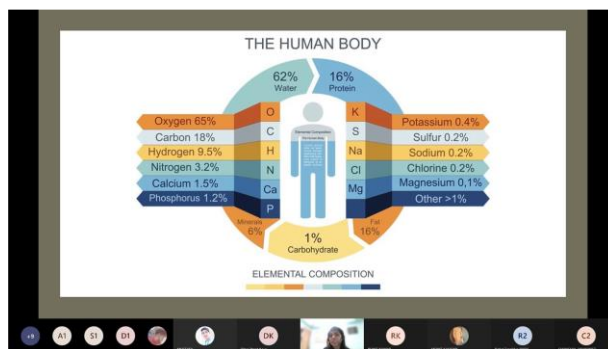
THE HUMAN BODY

62%
Water

16%
Protein

Oxygen 65%
Carbon 18%
Hydrogen 9.5%
Nitrogen 3.2%
Calcium 1.5%
Phosphorus 1.2%

O
C
H
N
Ca
P

K
S
Na
Cl
Mg

Potassium 0.4%
Sulfur 0.2%
Sodium 0.2%
Chlorine 0.2%
Magnesium 0,1%
Other >1%

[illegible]

Minerals
6%

1%
Carbohydrate

Fat
16%

ELEMENTAL COMPOSITION

+9 A1 S1 D1 DK RK R2 C2